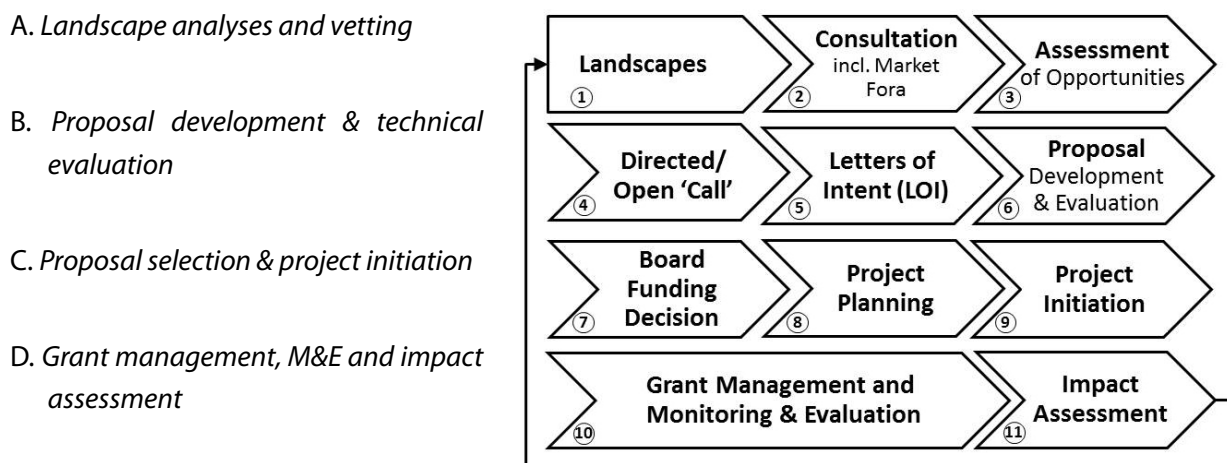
A. *Landscape analyses and vetting*

B. *Proposal development & technical evaluation*

C. *Proposal selection & project initiation*

D. *Grant management, M&E and impact assessment*

**Landscapes** ①

**Consultation** incl. Market Fora ②

**Assessment** of Opportunities ③

**Directed/ Open 'Call'** ④

**Letters of Intent (LOI)** ⑤

**Proposal** Development & Evaluation ⑥

**Board Funding Decision** ⑦

**Project Planning** ⑧

**Project Initiation** ⑨

**Grant Management and Monitoring & Evaluation** ⑩

**Impact Assessment** ⑪